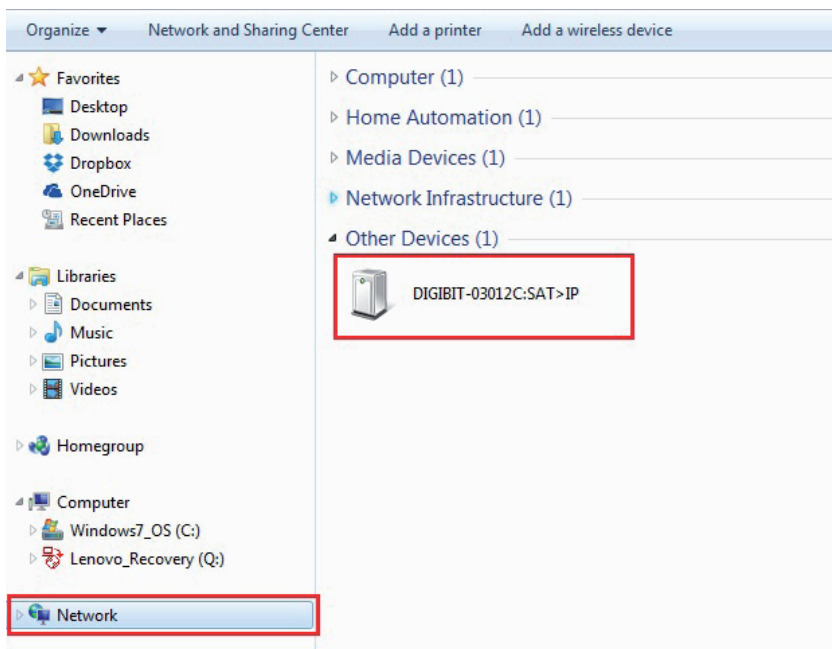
Organize ▾ Network and Sharing Center Add a printer Add a wireless device

Favorites
Desktop
Downloads
Dropbox
OneDrive
Recent Places

Libraries
Documents
Music
Pictures
Videos

Homegroup

Computer
Windows7_OS (C:)
Lenovo_Recovery (Q:)

Network

Computer (1)
Home Automation (1)
Media Devices (1)
Network Infrastructure (1)
Other Devices (1)
DIGIBIT-03012C:SAT>IP